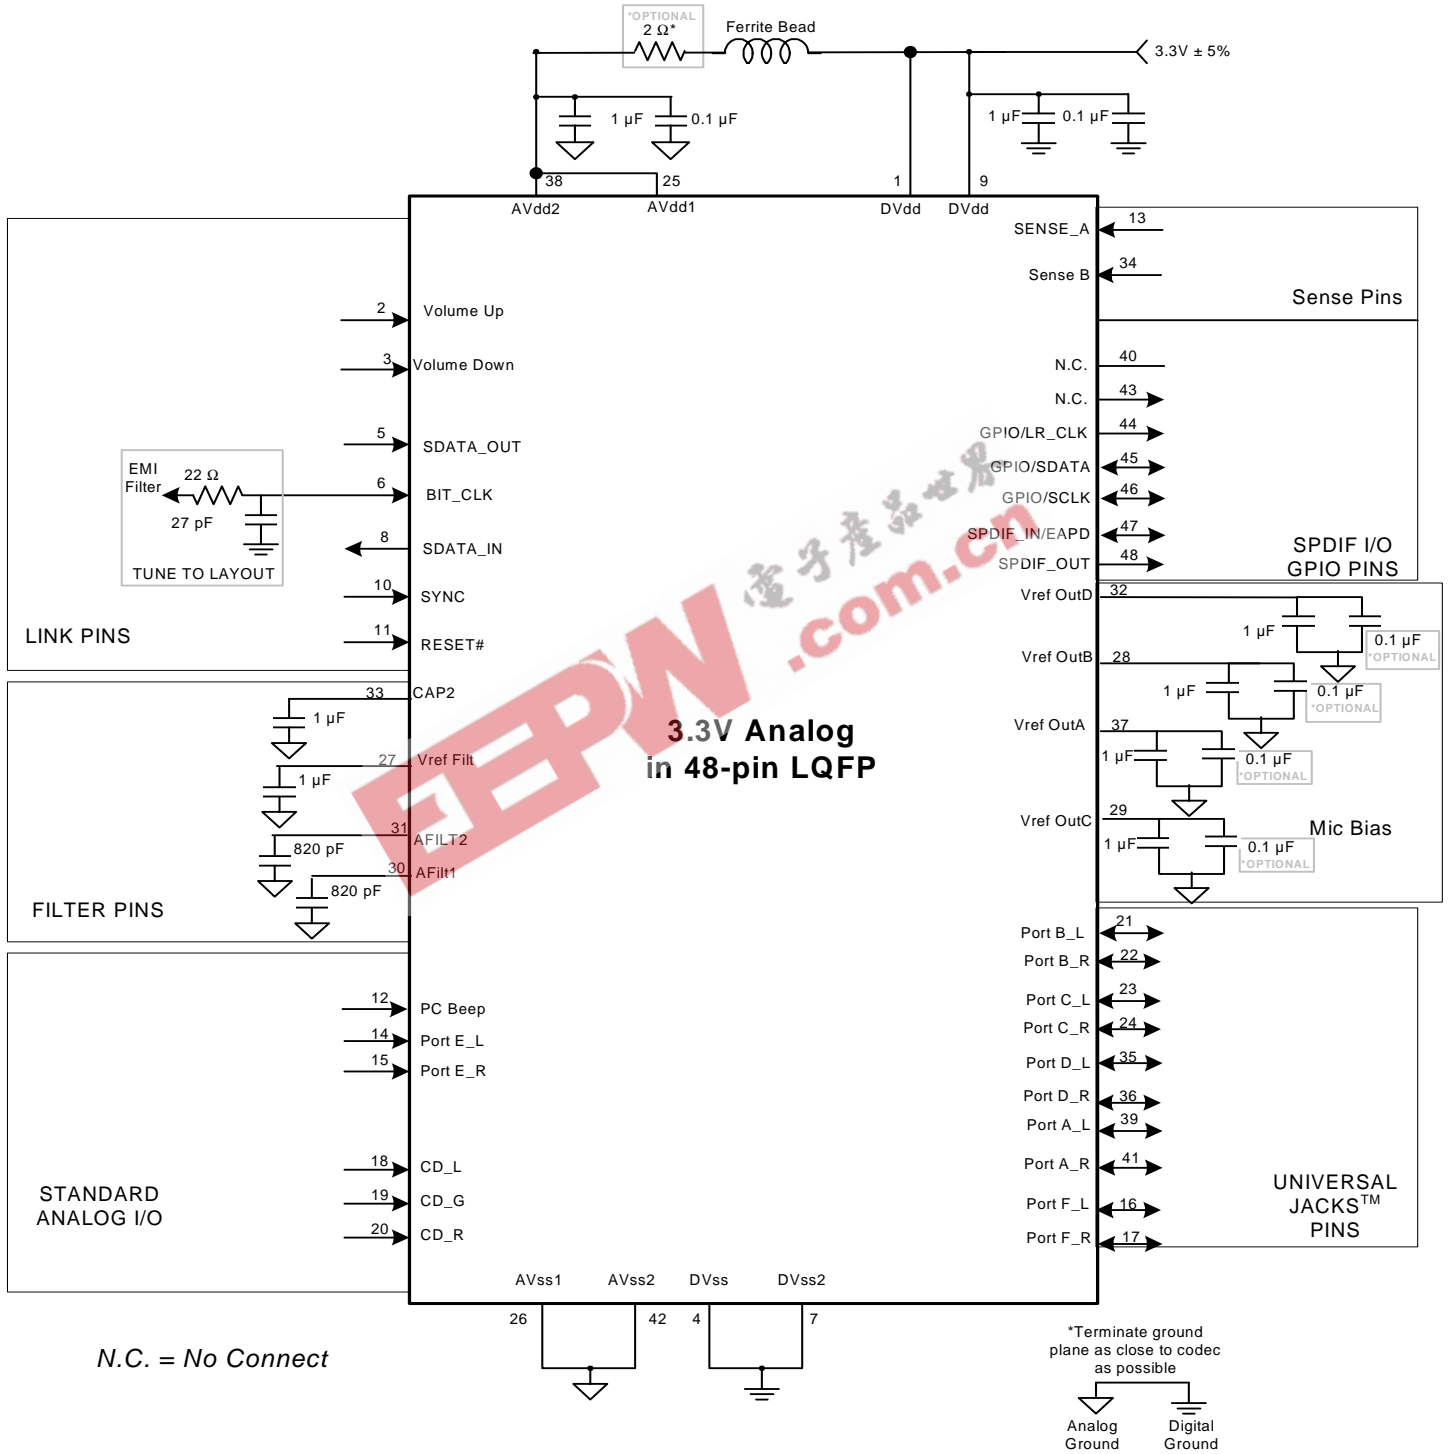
*OPTIONAL
2 Ω*
Ferrite Bead
3.3V ± 5%
1 µF
0.1 µF
1 µF
0.1 µF
38
25
1
9
AVdd2
AVdd1
DVdd
DVdd
13
SENSE_A
34
Sense B
Sense Pins
2
Volume Up
3
Volume Down
40
N.C.
43
N.C.
5
SDATA_OUT
44
GPIO/LR_CLK
45
GPIO/SDATA
EMI Filter
22 Ω
6
BIT_CLK
46
GPIO/SCLK
27 pF
47
SPDIF_IN/EAPD
8
SDATA_IN
48
SPDIF_OUT
SPDIF I/O
GPIO PINS
TUNE TO LAYOUT
10
SYNC
32
Vref OutD
LINK PINS
11
RESET#
1 µF
0.1 µF
*OPTIONAL
28
Vref OutB
33
CAP2
1 µF
0.1 µF
*OPTIONAL
1 µF
37
Vref OutA
3.3V Analog
in 48-pin LQFP
1 µF
27
Vref Filt
1 µF
0.1 µF
*OPTIONAL
1 µF
31
AFILT2
29
Vref OutC
820 pF
Mic Bias
1 µF
0.1 µF
*OPTIONAL
30
AFilt1
820 pF
FILTER PINS
21
Port B_L
22
Port B_R
23
Port C_L
12
PC Beep
24
Port C_R
14
Port E_L
15
Port E_R
35
Port D_L
36
Port D_R
39
Port A_L
18
CD_L
41
Port A_R
STANDARD
ANALOG I/O
19
CD_G
UNIVERSAL
JACKS™
PINS
16
Port F_L
20
CD_R
17
Port F_R
AVss1
AVss2
DVss
DVss2
26
42
4
7
N.C. = No Connect
*Terminate ground plane as close to codec as possible
Analog Ground
Digital Ground
电子产品世界
EEPW
.com.cn